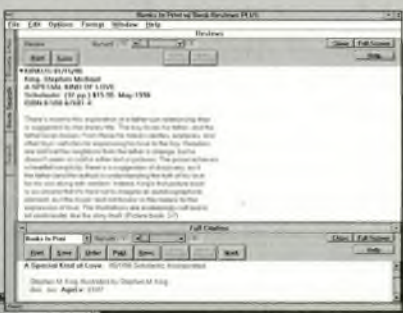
Books in Print w/ Book Reviews PLUS

File Edit Options Format Window Help

Reviews

Review

Print Save

Close Full Screen

Help

KIRKUS 01/15/96
King, Stephen Michael
A SPECIAL KIND OF LOVE
Scholastic (32 pp.) $15.95 May 1996
ISBN 0-590-67697-X

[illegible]

Full Citation

Books In Print

Print Save Order Page Nav... Mark

Close Full Screen

Help

A Special Kind of Love 05/1996 Scholastic, Incorporated

Stephen M. King, Illustrated by Stephen M. King
Age: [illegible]